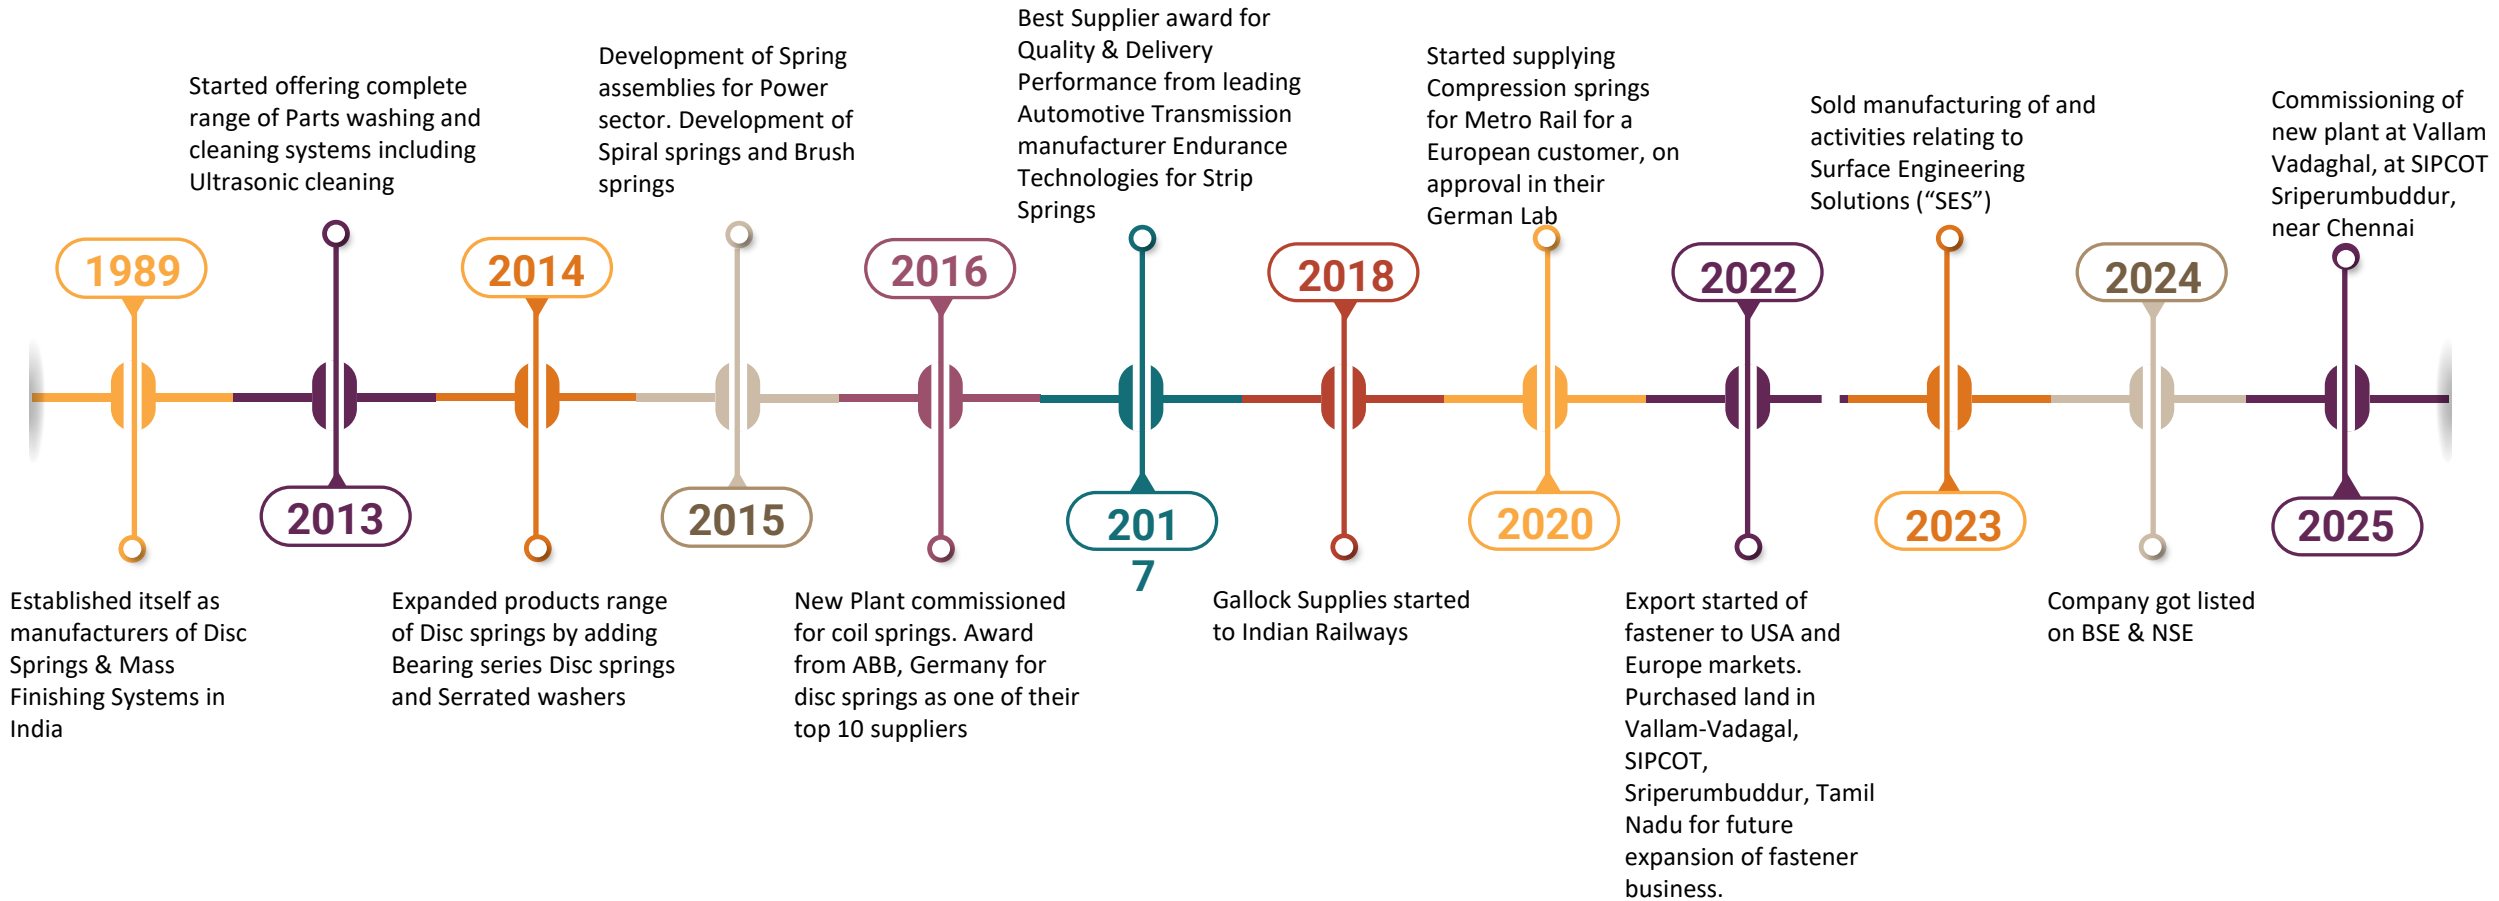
1989

Established itself as manufacturers of Disc Springs & Mass Finishing Systems in India

Started offering complete range of Parts washing and cleaning systems including Ultrasonic cleaning

2013

2014

Expanded products range of Disc springs by adding Bearing series Disc springs and Serrated washers

Development of Spring assemblies for Power sector. Development of Spiral springs and Brush springs

2015

2016

New Plant commissioned for coil springs. Award from ABB, Germany for disc springs as one of their top 10 suppliers

Best Supplier award for Quality & Delivery Performance from leading Automotive Transmission manufacturer Endurance Technologies for Strip Springs

201
7

2018

Gallock Supplies started to Indian Railways

Started supplying Compression springs for Metro Rail for a European customer, on approval in their German Lab

2020

2022

Export started of fastener to USA and Europe markets. Purchased land in Vallam-Vadagal, SIPCOT, Sriperumbuddur, Tamil Nadu for future expansion of fastener business.

Sold manufacturing of and activities relating to Surface Engineering Solutions (“SES”)

2023

2024

Company got listed on BSE & NSE

Commissioning of new plant at Vallam Vadaghal, at SIPCOT Sriperumbuddur, near Chennai

2025